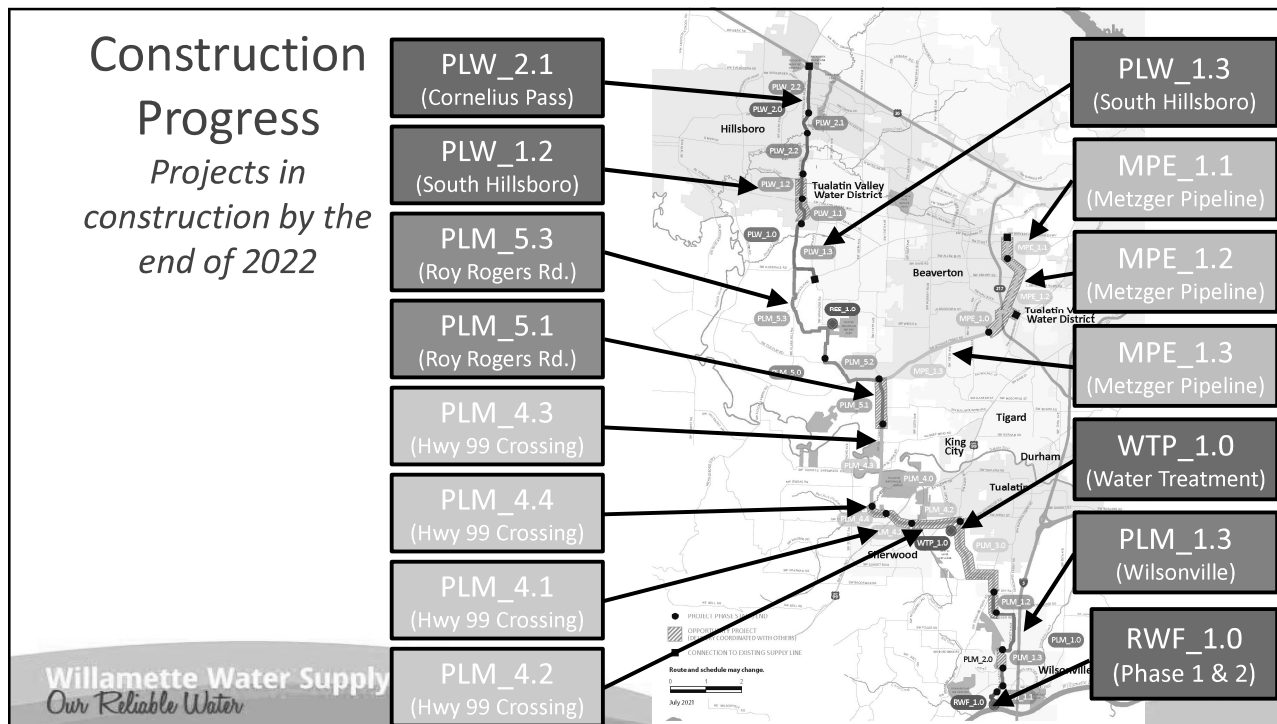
Construction Progress

*Projects in construction by the end of 2022*

PLW_2.1
(Cornelius Pass)

PLW_1.2
(South Hillsboro)

PLM_5.3
(Roy Rogers Rd.)

PLM_5.1
(Roy Rogers Rd.)

PLM_4.3
(Hwy 99 Crossing)

PLM_4.4
(Hwy 99 Crossing)

PLM_4.1
(Hwy 99 Crossing)

PLM_4.2
(Hwy 99 Crossing)

PLW_1.3
(South Hillsboro)

MPE_1.1
(Metzger Pipeline)

MPE_1.2
(Metzger Pipeline)

MPE_1.3
(Metzger Pipeline)

WTP_1.0
(Water Treatment)

PLM_1.3
(Wilsonville)

RWF_1.0
(Phase 1 & 2)

Hillsboro
Tualatin Valley Water District
Beaverton
Tualatin Valley Water District
Tigard
King City
Durham
Tualatin
Sherwood
Wilsonville

PLW_2.2
PLW_2.0
PLW_2.1
PLW_2.2
PLW_1.2
PLW_1.1
PLW_1.0
PLW_1.3
RES_1.0
PLM_5.3
PLM_5.2
PLM_5.0
PLM_5.1
PLM_4.3
PLM_4.0
PLM_4.2
PLM_4.4
PLM_4.1
WTP_1.0
PLM_3.0
PLM_1.2
PLM_1.0
PLM_2.0
PLM_1.3
PLM_1.1
RWF_1.0
MPE_1.1
MPE_1.2
MPE_1.0
MPE_1.3

PROJECT PHASE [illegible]END
OPPORTUNITY PROJECT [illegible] COORDINATED WITH OTHERS)
CONNECTION TO EXISTING SUPPLY LINE

Route and schedule may change.
0 1 2
July 2021

Willamette Water Supply
Our Reliable Water